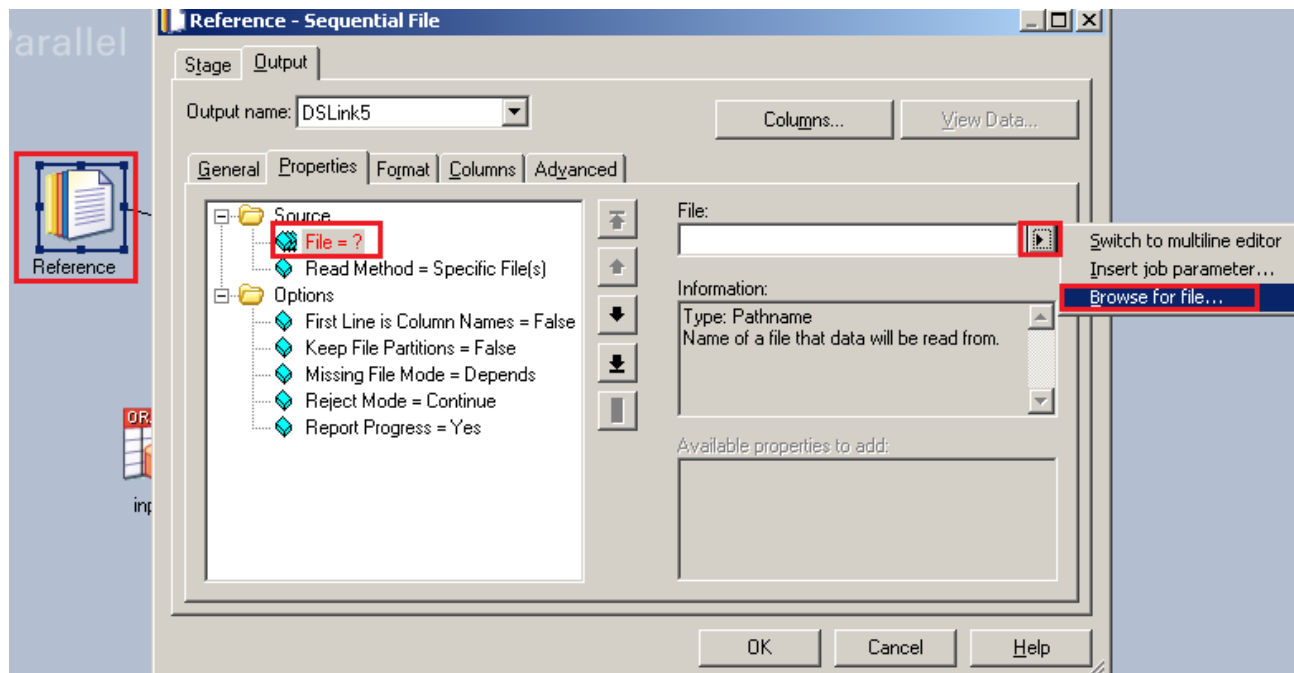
Parallel

Reference

OR

inp

Reference - Sequential File

Stage Output

Output name: DSLink5

Columns...

View Data...

General Properties Format Columns Advanced

Source
File = ?
Read Method = Specific File(s)
Options
First Line is Column Names = False
Keep File Partitions = False
Missing File Mode = Depends
Reject Mode = Continue
Report Progress = Yes

File:

Switch to multiline editor
Insert job parameter...
Browse for file...

Information:
Type: Pathname
Name of a file that data will be read from.

Available properties to add:

OK Cancel Help